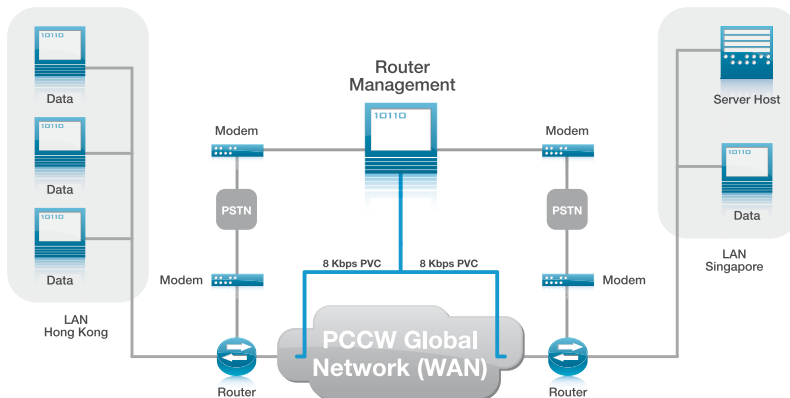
10110
Data

10110
Data

10110
Data

LAN
Hong Kong

Router
Management

10110

Modem

PSTN

Modem

8 Kbps PVC

8 Kbps PVC

Modem

PSTN

Modem

PCCW Global
Network (WAN)

Router

Router

Server Host

10110
Data

LAN
Singapore